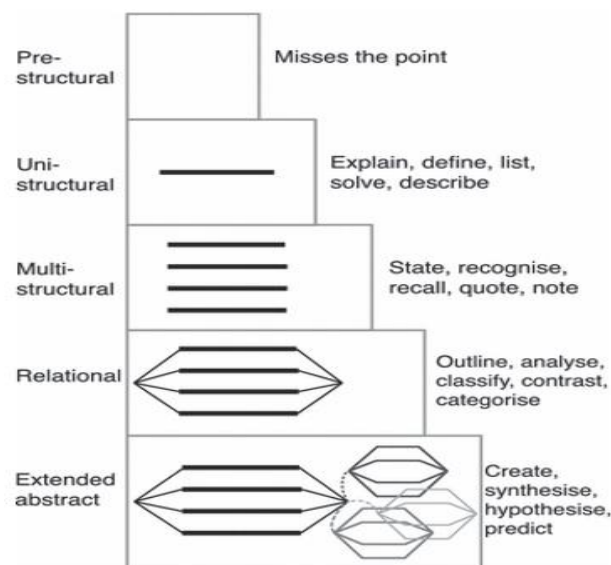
Pre-structural

Misses the point

Uni-structural

Explain, define, list, solve, describe

Multi-structural

State, recognise, recall, quote, note

Relational

Outline, analyse, classify, contrast, categorise

Extended abstract

Create, synthesise, hypothesise, predict